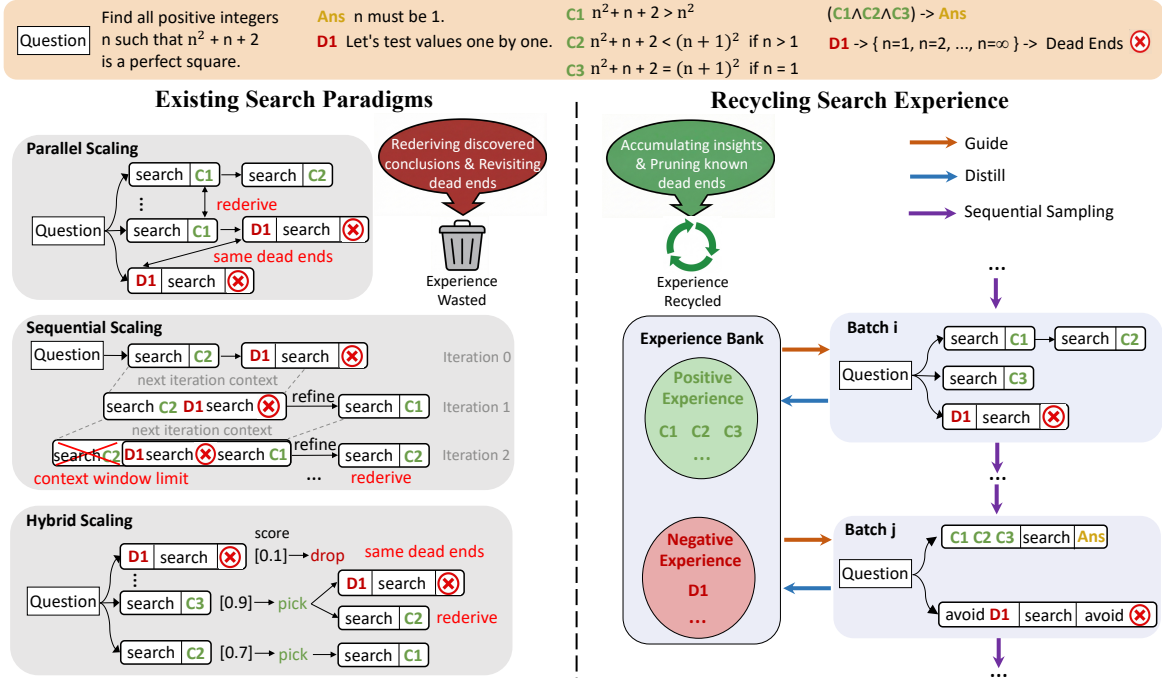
Question Find all positive integers n such that $n^2 + n + 2$ is a perfect square.

Ans n must be 1.
D1 Let's test values one by one.

C1 $n^2 + n + 2 > n^2$
C2 $n^2 + n + 2 < (n+1)^2$ if $n > 1$
C3 $n^2 + n + 2 = (n+1)^2$ if $n = 1$

(C1∧C2∧C3) -> Ans
D1 -> { n=1, n=2, ..., n=∞ } -> Dead Ends

Existing Search Paradigms

Parallel Scaling
search C1 → search C2
⋮
Question
search C1 rederive D1 search
same dead ends
D1 search

Rederiving discovered conclusions & Revisiting dead ends
Experience Wasted

Sequential Scaling
Question → search C2 → D1 search Iteration 0
next iteration context
search C2 D1 search refine search C1 Iteration 1
next iteration context
search C2 D1 search search C1 refine search C2 Iteration 2
context window limit ... rederive

Hybrid Scaling
score
D1 search [0.1] → drop same dead ends
⋮
Question search C3 [0.9] → pick D1 search
search C2 rederive
search C2 [0.7] → pick search C1

Recycling Search Experience

Accumulating insights & Pruning known dead ends
Experience Recycled

Guide
Distill
Sequential Sampling

...

Experience Bank
Positive Experience
C1 C2 C3
...

Negative Experience
D1
...

Batch i
Question
search C1 → search C2
search C3
D1 search

...

Batch j
Question
C1 C2 C3 search Ans
avoid D1 search avoid